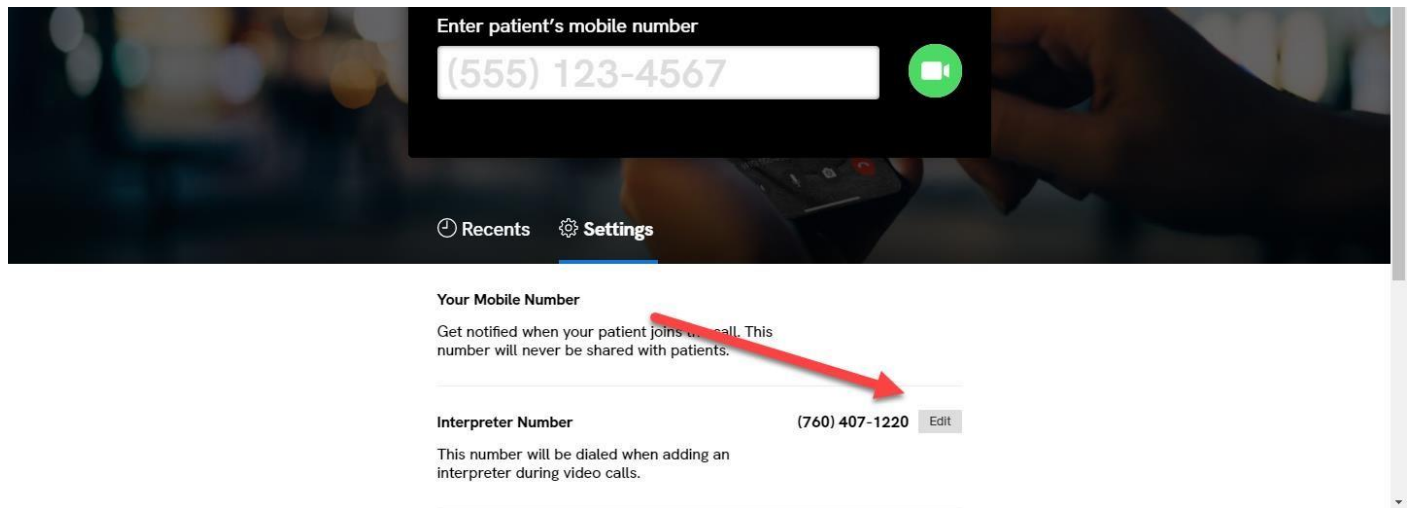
Enter patient's mobile number

(555) 123-4567

Recents Settings

Your Mobile Number

Get notified when your patient joins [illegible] call. This number will never be shared with patients.

Interpreter Number (760) 407-1220 Edit

This number will be dialed when adding an interpreter during video calls.